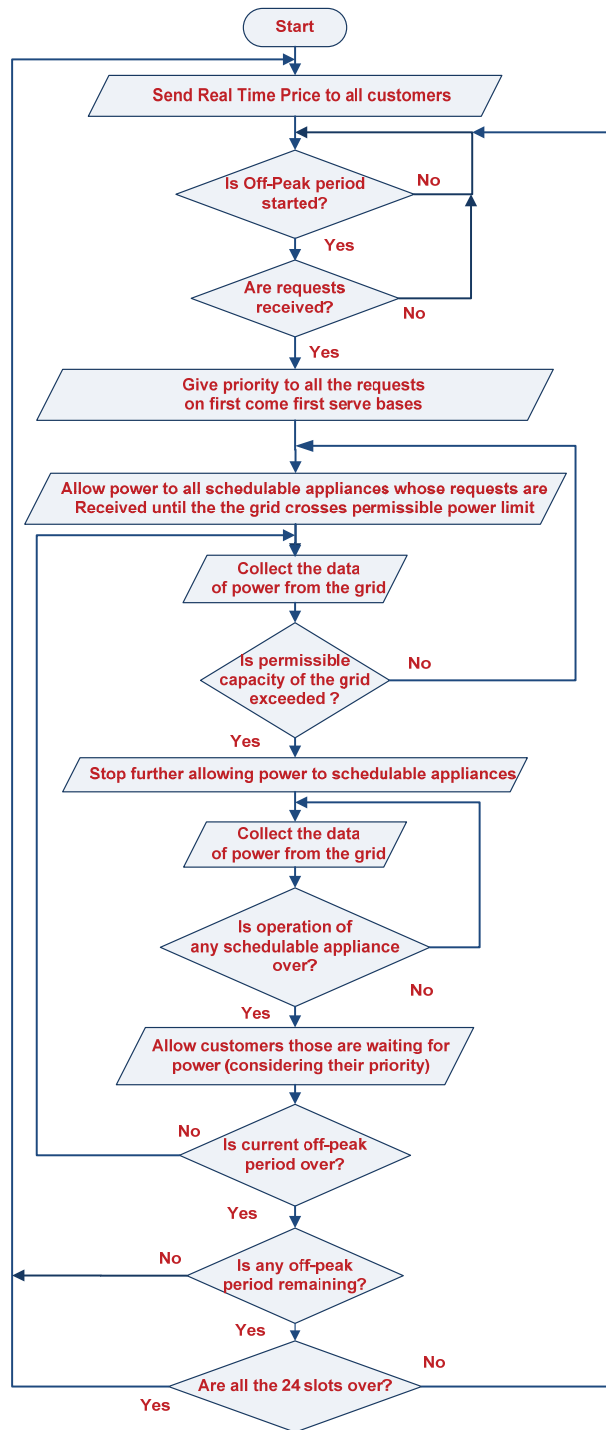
Start

Send Real Time Price to all customers

Is Off-Peak period started?

No

Yes

Are requests received?

No

Yes

Give priority to all the requests on first come first serve bases

Allow power to all schedulable appliances whose requests are Received until the the grid crosses permissible power limit

Collect the data of power from the grid

Is permissible capacity of the grid exceeded ?

No

Yes

Stop further allowing power to schedulable appliances

Collect the data of power from the grid

Is operation of any schedulable appliance over?

No

Yes

Allow customers those are waiting for power (considering their priority)

No

Is current off-peak period over?

Yes

No

Is any off-peak period remaining?

Yes

No

Are all the 24 slots over?

Yes